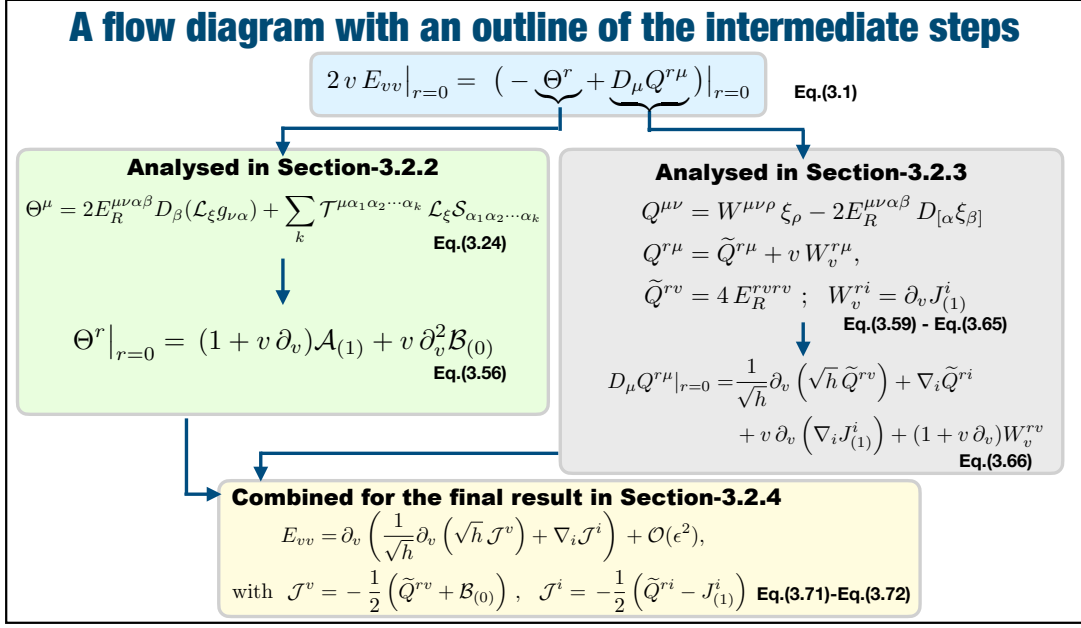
A flow diagram with an outline of the intermediate steps

$2\,v\,E_{vv}\big|_{r=0} = \left(-\underbrace{\Theta^r} + \underbrace{D_\mu Q^{r\mu}}\right)\big|_{r=0}$ Eq.(3.1)

Analysed in Section-3.2.2

$\Theta^\mu = 2E_R^{\mu\nu\alpha\beta} D_\beta(\mathcal{L}_\xi g_{\nu\alpha}) + \sum_k \mathcal{T}^{\mu\alpha_1\alpha_2\cdots\alpha_k}\,\mathcal{L}_\xi \mathcal{S}_{\alpha_1\alpha_2\cdots\alpha_k}$ Eq.(3.24)

$\Theta^r\big|_{r=0} = (1+v\,\partial_v)\mathcal{A}_{(1)} + v\,\partial_v^2\mathcal{B}_{(0)}$ Eq.(3.56)

Analysed in Section-3.2.3

$Q^{\mu\nu} = W^{\mu\nu\rho}\,\xi_\rho - 2E_R^{\mu\nu\alpha\beta}\,D_{[\alpha}\xi_{\beta]}$

$Q^{r\mu} = \widetilde{Q}^{r\mu} + v\,W_v^{r\mu},$

$\widetilde{Q}^{rv} = 4\,E_R^{rvrv}\ ;\ \ W_v^{ri} = \partial_v J^i_{(1)}$

Eq.(3.59) - Eq.(3.65)

$D_\mu Q^{r\mu}|_{r=0} = \frac{1}{\sqrt{h}}\partial_v\left(\sqrt{h}\,\widetilde{Q}^{rv}\right) + \nabla_i\widetilde{Q}^{ri} + v\,\partial_v\left(\nabla_i J^i_{(1)}\right) + (1+v\,\partial_v)W_v^{rv}$ Eq.(3.66)

Combined for the final result in Section-3.2.4

$E_{vv} = \partial_v\left(\frac{1}{\sqrt{h}}\partial_v\left(\sqrt{h}\,\mathcal{J}^v\right) + \nabla_i\mathcal{J}^i\right) + \mathcal{O}(\epsilon^2),$

with $\mathcal{J}^v = -\frac{1}{2}\left(\widetilde{Q}^{rv} + \mathcal{B}_{(0)}\right),\ \ \mathcal{J}^i = -\frac{1}{2}\left(\widetilde{Q}^{ri} - J^i_{(1)}\right)$ Eq.(3.71)-Eq.(3.72)